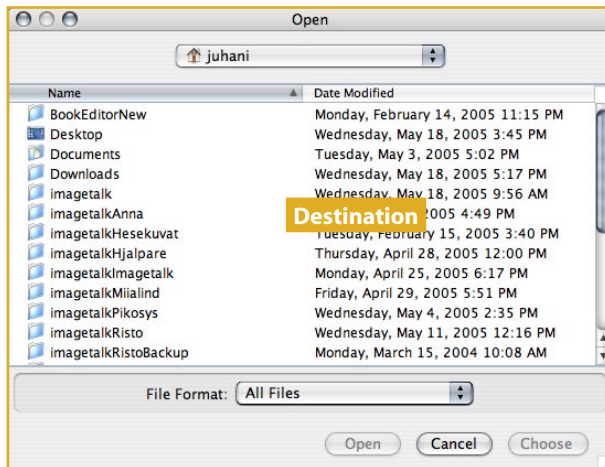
Open

juhani

| Name | Date Modified |
|---|---|
| BookEditorNew | Monday, February 14, 2005 11:15 PM |
| Desktop | Wednesday, May 18, 2005 3:45 PM |
| Documents | Tuesday, May 3, 2005 5:02 PM |
| Downloads | Wednesday, May 18, 2005 5:17 PM |
| imagetalk | Wednesday, May 18, 2005 9:56 AM |
| imagetalkAnna | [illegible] 2005 4:49 PM |
| imagetalkHesekuvat | Tuesday, February 15, 2005 3:40 PM |
| imagetalkHjalpare | Thursday, April 28, 2005 12:00 PM |
| imagetalkImagetalk | Monday, April 25, 2005 6:17 PM |
| imagetalkMiialind | Friday, April 29, 2005 5:51 PM |
| imagetalkPikosys | Wednesday, May 4, 2005 2:35 PM |
| imagetalkRisto | Wednesday, May 11, 2005 12:16 PM |
| imagetalkRistoBackup | Monday, March 15, 2004 10:08 AM |

Destination

File Format: All Files

Open Cancel Choose